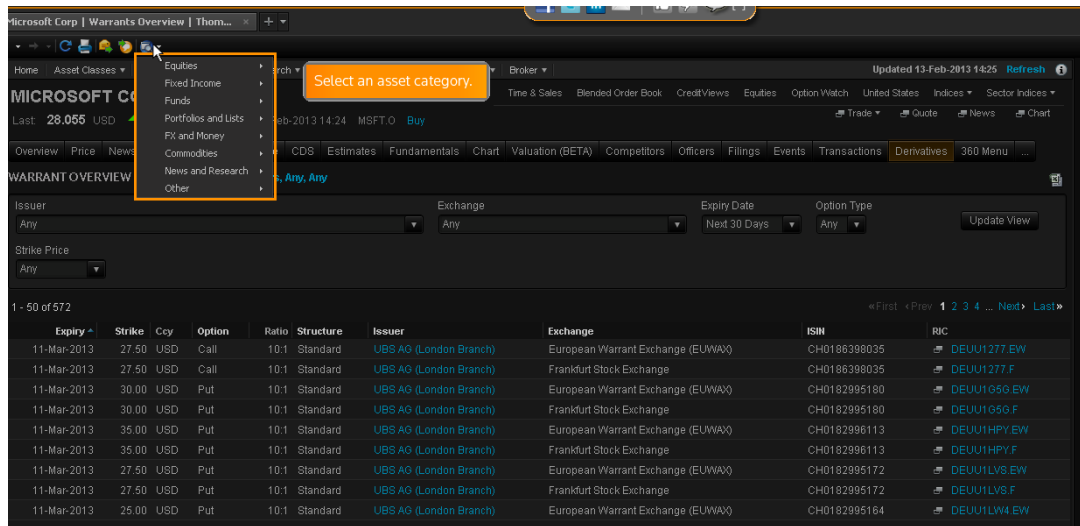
Microsoft Corp | Warrants Overview | Thom... ×

Home Asset Classes ▾ rch ▾ Broker ▾ Updated 13-Feb-2013 14:25 Refresh

Equities ▸
Fixed Income ▸
Funds ▸
Portfolios and Lists ▸
FX and Money ▸
Commodities ▸
News and Research ▸
Other ▸

Select an asset category.

MICROSOFT CO

Last 28.055 USD eb-2013 14:24 MSFT.O Buy

Time & Sales Blended Order Book CreditViews Equities Option Watch United States Indices ▾ Sector Indices ▾

Trade ▾ Quote News Chart

Overview Price News CDS Estimates Fundamentals Chart Valuation (BETA) Competitors Officers Filings Events Transactions Derivatives 360 Menu ...

WARRANT OVERVIEW s, Any, Any

Issuer
Any

Exchange
Any

Expiry Date
Next 30 Days

Option Type
Any

Update View

Strike Price
Any

1 - 50 of 572

«First ‹Prev 1 2 3 4 ... Next› Last»

| Expiry | Strike | Ccy | Option | Ratio | Structure | Issuer | Exchange | ISIN | RIC |
|---|---|---|---|---|---|---|---|---|---|
| 11-Mar-2013 | 27.50 | USD | Call | 10:1 | Standard | UBS AG (London Branch) | European Warrant Exchange (EUWAX) | CH0186398035 | DEUU1277.EW |
| 11-Mar-2013 | 27.50 | USD | Call | 10:1 | Standard | UBS AG (London Branch) | Frankfurt Stock Exchange | CH0186398035 | DEUU1277.F |
| 11-Mar-2013 | 30.00 | USD | Put | 10:1 | Standard | UBS AG (London Branch) | European Warrant Exchange (EUWAX) | CH0182995180 | DEUU1G5G.EW |
| 11-Mar-2013 | 30.00 | USD | Put | 10:1 | Standard | UBS AG (London Branch) | Frankfurt Stock Exchange | CH0182995180 | DEUU1G5G.F |
| 11-Mar-2013 | 35.00 | USD | Put | 10:1 | Standard | UBS AG (London Branch) | European Warrant Exchange (EUWAX) | CH0182996113 | DEUU1HPY.EW |
| 11-Mar-2013 | 35.00 | USD | Put | 10:1 | Standard | UBS AG (London Branch) | Frankfurt Stock Exchange | CH0182996113 | DEUU1HPY.F |
| 11-Mar-2013 | 27.50 | USD | Put | 10:1 | Standard | UBS AG (London Branch) | European Warrant Exchange (EUWAX) | CH0182995172 | DEUU1LVS.EW |
| 11-Mar-2013 | 27.50 | USD | Put | 10:1 | Standard | UBS AG (London Branch) | Frankfurt Stock Exchange | CH0182995172 | DEUU1LVS.F |
| 11-Mar-2013 | 25.00 | USD | Put | 10:1 | Standard | UBS AG (London Branch) | European Warrant Exchange (EUWAX) | CH0182995164 | DEUU1LW4.EW |